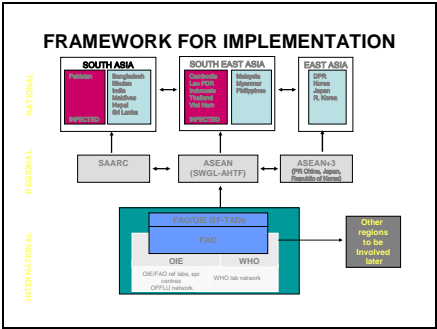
FRAMEWORK FOR IMPLEMENTATION

NATIONAL

SOUTH ASIA

Pakistan

INFECTED

Bangladesh
Bhutan
India
Maldives
Nepal
Sri Lanka

SOUTH EAST ASIA

Cambodia
Lao PDR
Indonesia
Thailand
Viet Nam

INFECTED

Malaysia
Myanmar
Philippines

EAST ASIA

DPR Korea
Japan
R. Korea

REGIONAL

SAARC

ASEAN (SWGL-AHTF)

ASEAN+3 (PR China, Japan, Republic of Korea)

INTERNATIONAL

FAO/OIE GF-TADs

FAO

OIE

WHO

OIE/FAO ref labs, epi centres OFFLU network

WHO lab network

Other regions to be Involved later